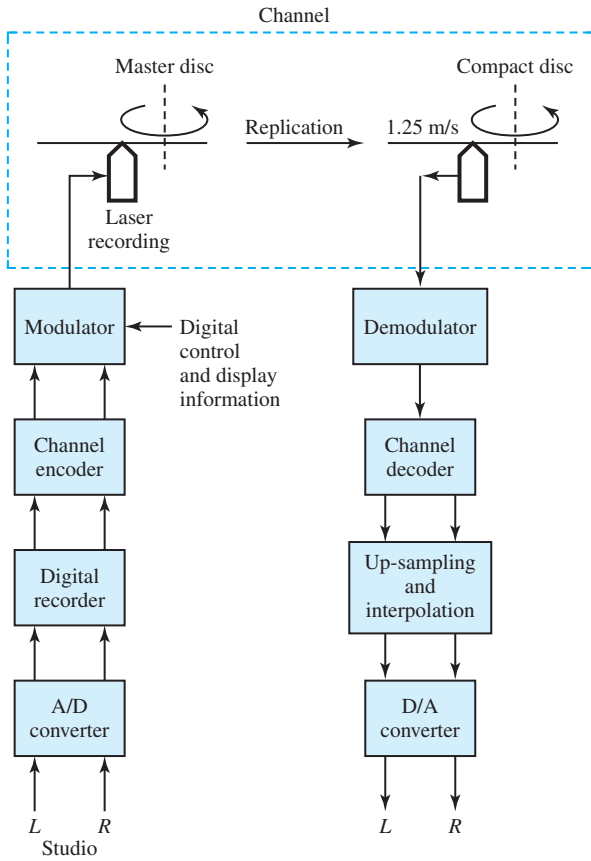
Channel

Master disc

Compact disc

Replication

1.25 m/s

Laser recording

Modulator

Digital control and display information

Demodulator

Channel encoder

Channel decoder

Digital recorder

Up-sampling and interpolation

A/D converter

D/A converter

$L$ $R$

Studio

$L$ $R$